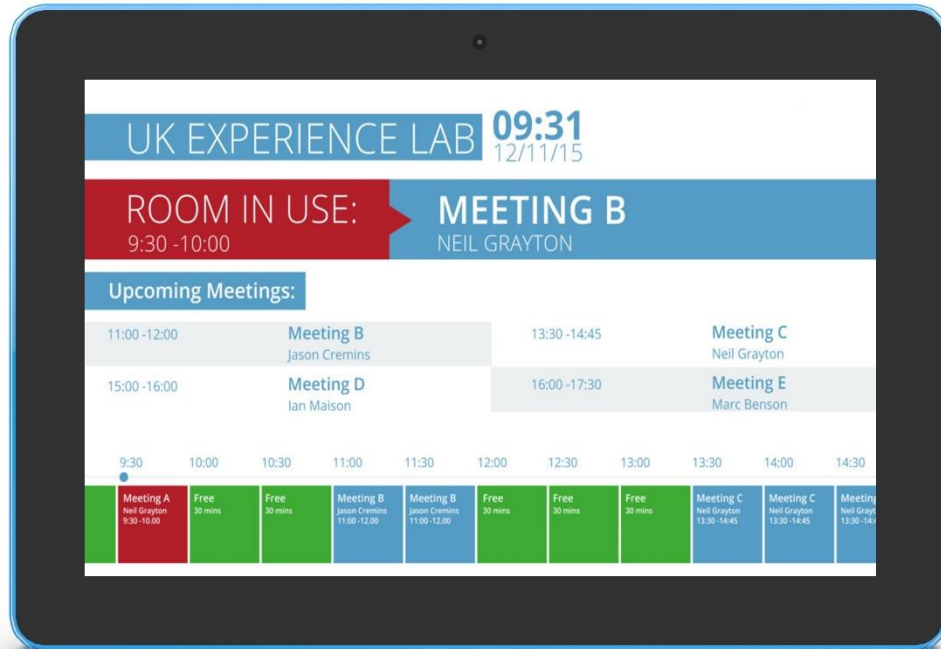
UK EXPERIENCE LAB 09:31 12/11/15

ROOM IN USE: 9:30 -10:00

MEETING B NEIL GRAYTON

Upcoming Meetings:

11:00 -12:00 Meeting B Jason Cremins

13:30 -14:45 Meeting C Neil Grayton

15:00 -16:00 Meeting D Ian Maison

16:00 -17:30 Meeting E Marc Benson

9:30 10:00 10:30 11:00 11:30 12:00 12:30 13:00 13:30 14:00 14:30

Meeting A Neil Grayton 9:30 -10.00

Free 30 mins

Free 30 mins

Meeting B Jason Cremins 11:00 -12.00

Meeting B Jason Cremins 11:00 -12.00

Free 30 mins

Free 30 mins

Free 30 mins

Meeting C Neil Grayton 13:30 -14:45

Meeting C Neil Grayton 13:30 -14:45

Meeting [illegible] Neil Grayt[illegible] 13:30 -14:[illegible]